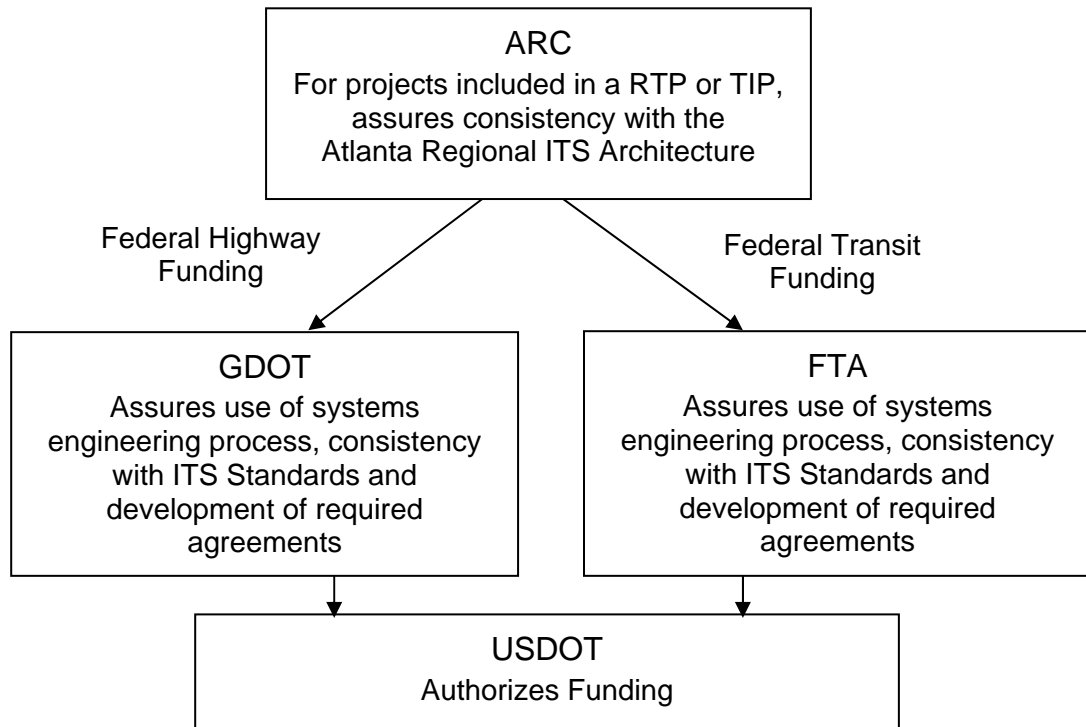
ARC
For projects included in a RTP or TIP, assures consistency with the Atlanta Regional ITS Architecture

Federal Highway Funding

Federal Transit Funding

GDOT
Assures use of systems engineering process, consistency with ITS Standards and development of required agreements

FTA
Assures use of systems engineering process, consistency with ITS Standards and development of required agreements

USDOT
Authorizes Funding